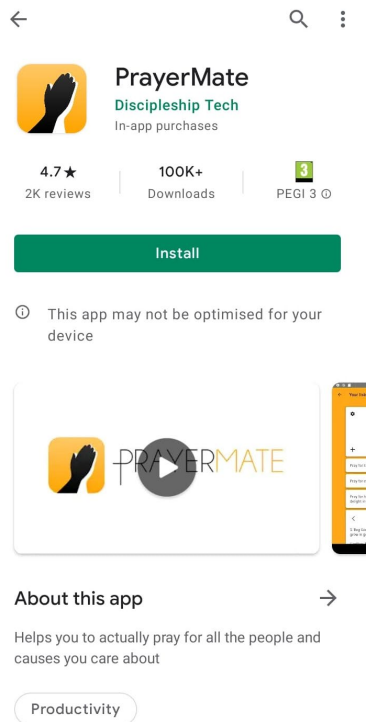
PrayerMate

Discipleship Tech

In-app purchases

4.7★
2K reviews

100K+
Downloads

3
PEGI 3 ⓘ

Install

ⓘ This app may not be optimised for your device

PRAYERMATE

About this app →

Helps you to actually pray for all the people and causes you care about

Productivity